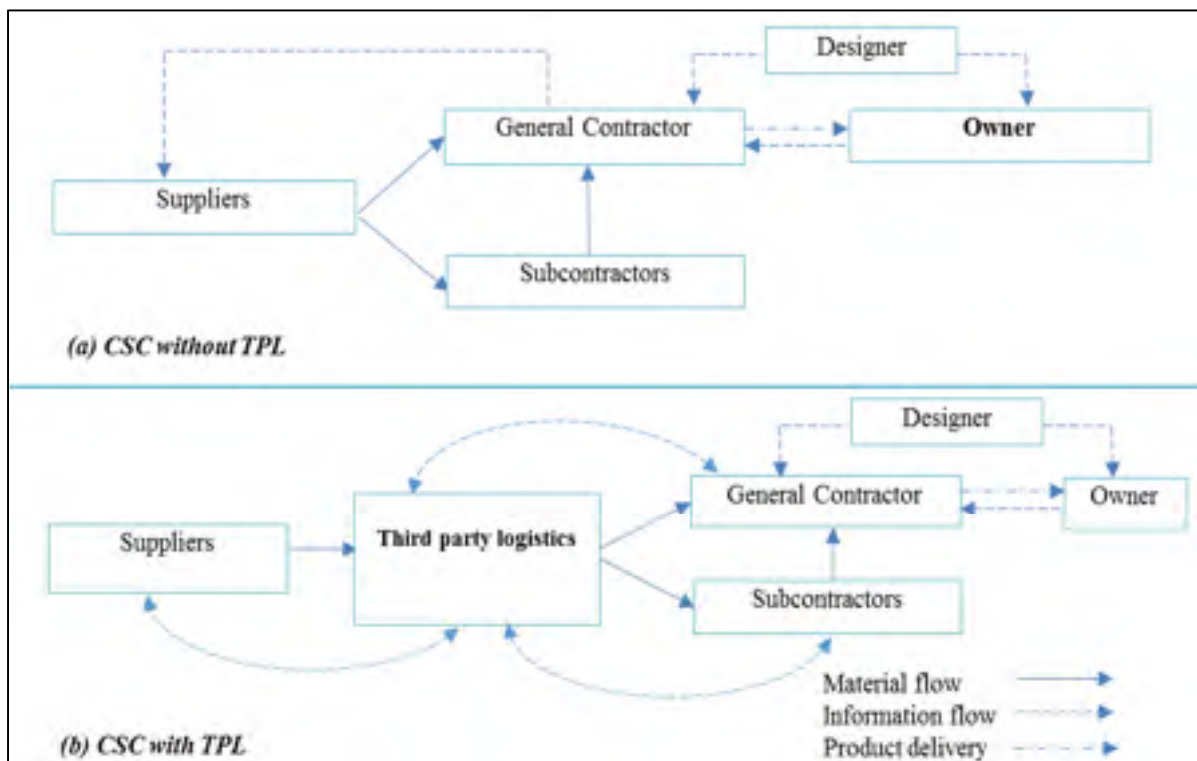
Designer

General Contractor

Owner

Suppliers

Subcontractors

(a) CSC without TPL

Designer

General Contractor

Owner

Suppliers

Third party logistics

Subcontractors

Material flow

Information flow

Product delivery

(b) CSC with TPL